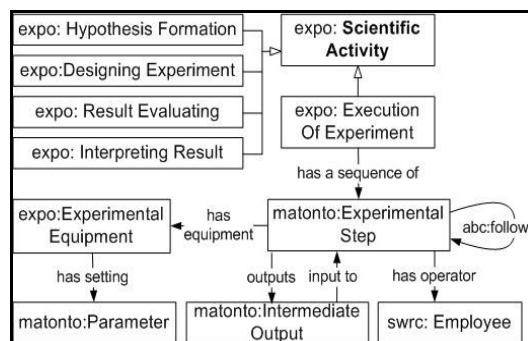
expo: Hypothesis Formation

expo:Designing Experiment

expo: Result Evaluating

expo: Interpreting Result

expo: **Scientific Activity**

expo: Execution Of Experiment

has a sequence of

expo:Experimental Equipment

has equipment

matonto:Experimental Step

abc:follow

has setting

outputs

input to

has operator

matonto:Parameter

matonto:Intermediate Output

swrc: Employee